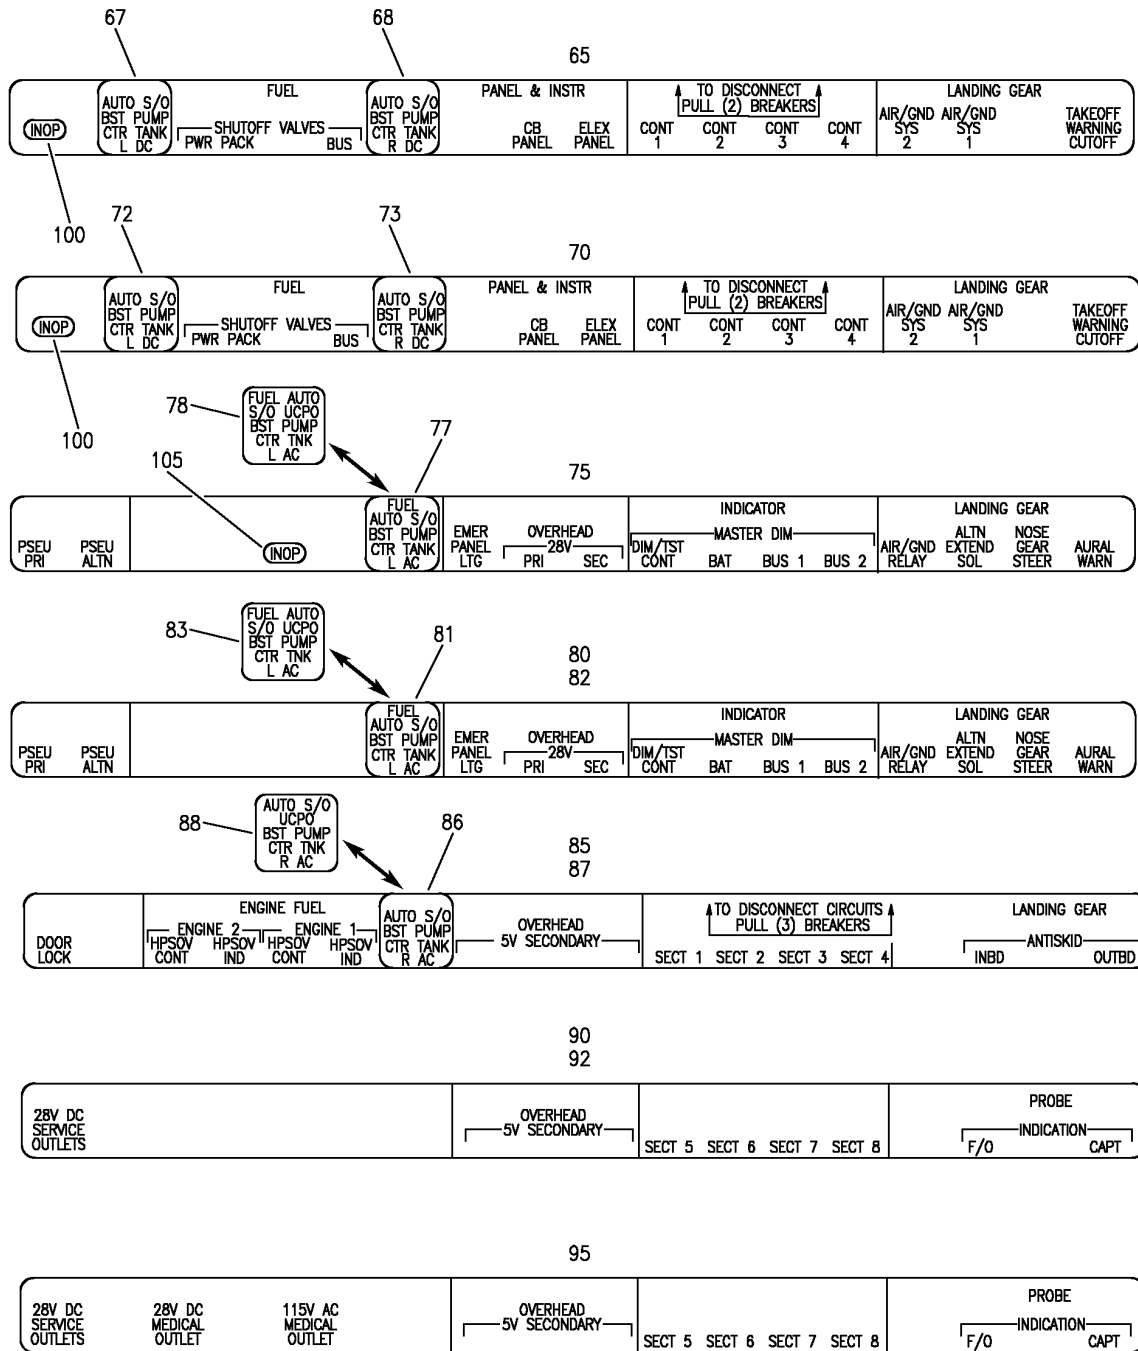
67
68
65

INOP
AUTO S/O BST PUMP CTR TANK L DC
FUEL
SHUTOFF VALVES
PWR PACK
BUS
AUTO S/O BST PUMP CTR TANK R DC
PANEL & INSTR
CB PANEL
ELEX PANEL
TO DISCONNECT PULL (2) BREAKERS
CONT 1
CONT 2
CONT 3
CONT 4
LANDING GEAR
AIR/GND SYS 2
AIR/GND SYS 1
TAKEOFF WARNING CUTOFF

100
72
73
70

INOP
AUTO S/O BST PUMP CTR TANK L DC
FUEL
SHUTOFF VALVES
PWR PACK
BUS
AUTO S/O BST PUMP CTR TANK R DC
PANEL & INSTR
CB PANEL
ELEX PANEL
TO DISCONNECT PULL (2) BREAKERS
CONT 1
CONT 2
CONT 3
CONT 4
LANDING GEAR
AIR/GND SYS 2
AIR/GND SYS 1
TAKEOFF WARNING CUTOFF

100
78
FUEL AUTO S/O UCPO BST PUMP CTR TNK L AC
77
105
75

PSEU PRI
PSEU ALTN
INOP
FUEL AUTO S/O BST PUMP CTR TANK L AC
EMER PANEL LTG
OVERHEAD
28V
PRI
SEC
INDICATOR
MASTER DIM
DIM/TST CONT
BAT
BUS 1
BUS 2
LANDING GEAR
AIR/GND RELAY
ALTN EXTEND SOL
NOSE GEAR STEER
AURAL WARN

83
FUEL AUTO S/O UCPO BST PUMP CTR TNK L AC
81
80
82

PSEU PRI
PSEU ALTN
FUEL AUTO S/O BST PUMP CTR TANK L AC
EMER PANEL LTG
OVERHEAD
28V
PRI
SEC
INDICATOR
MASTER DIM
DIM/TST CONT
BAT
BUS 1
BUS 2
LANDING GEAR
AIR/GND RELAY
ALTN EXTEND SOL
NOSE GEAR STEER
AURAL WARN

88
AUTO S/O UCPO BST PUMP CTR TNK R AC
86
85
87

DOOR LOCK
ENGINE FUEL
ENGINE 2
HPSOV CONT
HPSOV IND
ENGINE 1
HPSOV CONT
HPSOV IND
AUTO S/O BST PUMP CTR TANK R AC
OVERHEAD
5V SECONDARY
TO DISCONNECT CIRCUITS PULL (3) BREAKERS
SECT 1
SECT 2
SECT 3
SECT 4
LANDING GEAR
ANTISKID
INBD
OUTBD

90
92

28V DC SERVICE OUTLETS
OVERHEAD
5V SECONDARY
SECT 5
SECT 6
SECT 7
SECT 8
PROBE
INDICATION
F/O
CAPT

95

28V DC SERVICE OUTLETS
28V DC MEDICAL OUTLET
115V AC MEDICAL OUTLET
OVERHEAD
5V SECONDARY
SECT 5
SECT 6
SECT 7
SECT 8
PROBE
INDICATION
F/O
CAPT